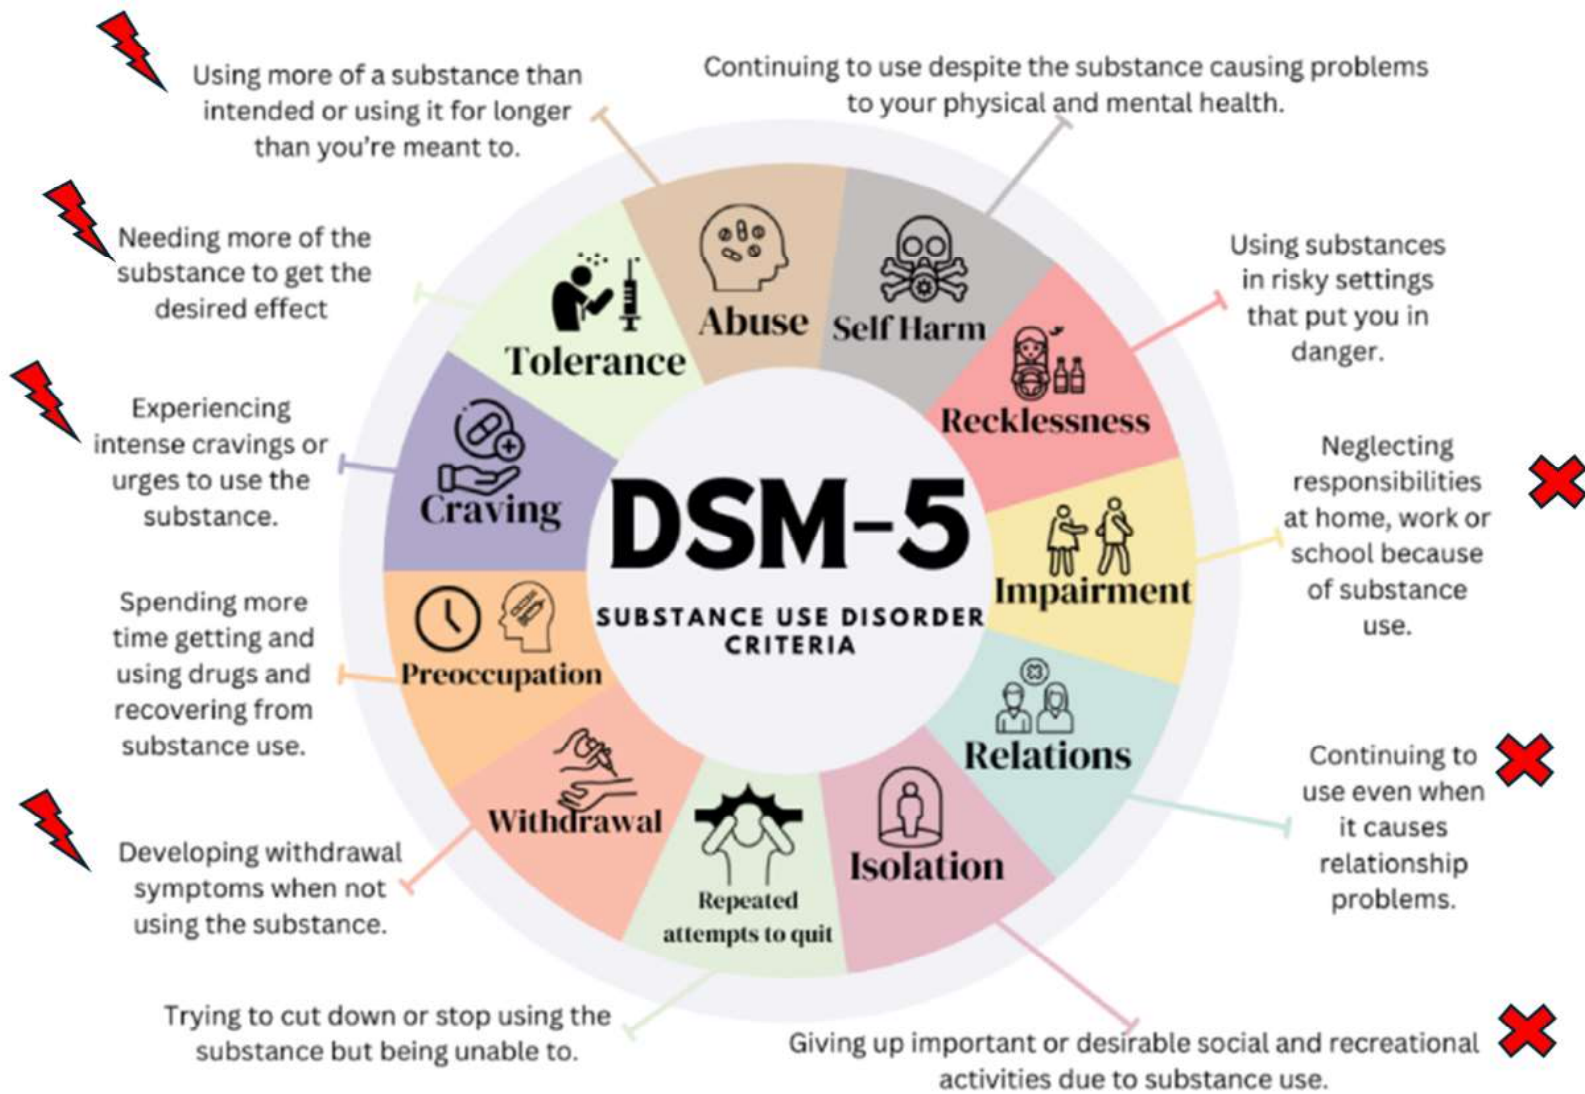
Using more of a substance than intended or using it for longer than you're meant to.

Continuing to use despite the substance causing problems to your physical and mental health.

Needing more of the substance to get the desired effect

Using substances in risky settings that put you in danger.

Experiencing intense cravings or urges to use the substance.

Neglecting responsibilities at home, work or school because of substance use.

Spending more time getting and using drugs and recovering from substance use.

Continuing to use even when it causes relationship problems.

Developing withdrawal symptoms when not using the substance.

Trying to cut down or stop using the substance but being unable to.

Giving up important or desirable social and recreational activities due to substance use.

Abuse
Self Harm
Tolerance
Recklessness
Craving
DSM-5
SUBSTANCE USE DISORDER CRITERIA
Impairment
Preoccupation
Relations
Withdrawal
Isolation
Repeated attempts to quit